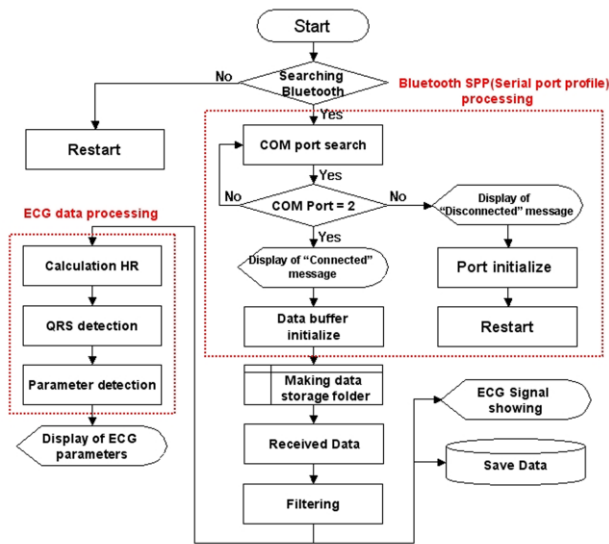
Start

Searching Bluetooth

No

Yes

Bluetooth SPP(Serial port profile) processing

Restart

COM port search

Yes

No

COM Port = 2

No

Display of "Disconnected" message

ECG data processing

Yes

Calculation HR

Display of "Connected" message

Port initialize

QRS detection

Data buffer initialize

Restart

Parameter detection

Making data storage folder

ECG Signal showing

Display of ECG parameters

Received Data

Save Data

Filtering